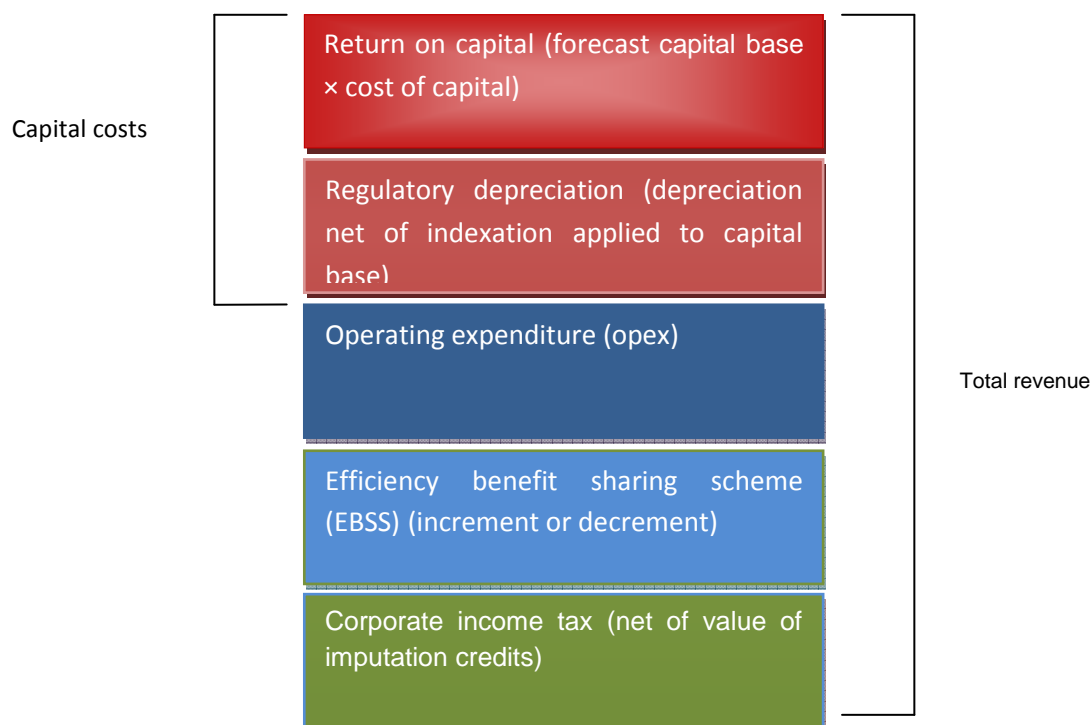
Capital costs

Return on capital (forecast capital base × cost of capital)

Regulatory depreciation (depreciation net of indexation applied to capital base)

Operating expenditure (opex)

Efficiency benefit sharing scheme (EBSS) (increment or decrement)

Corporate income tax (net of value of imputation credits)

Total revenue